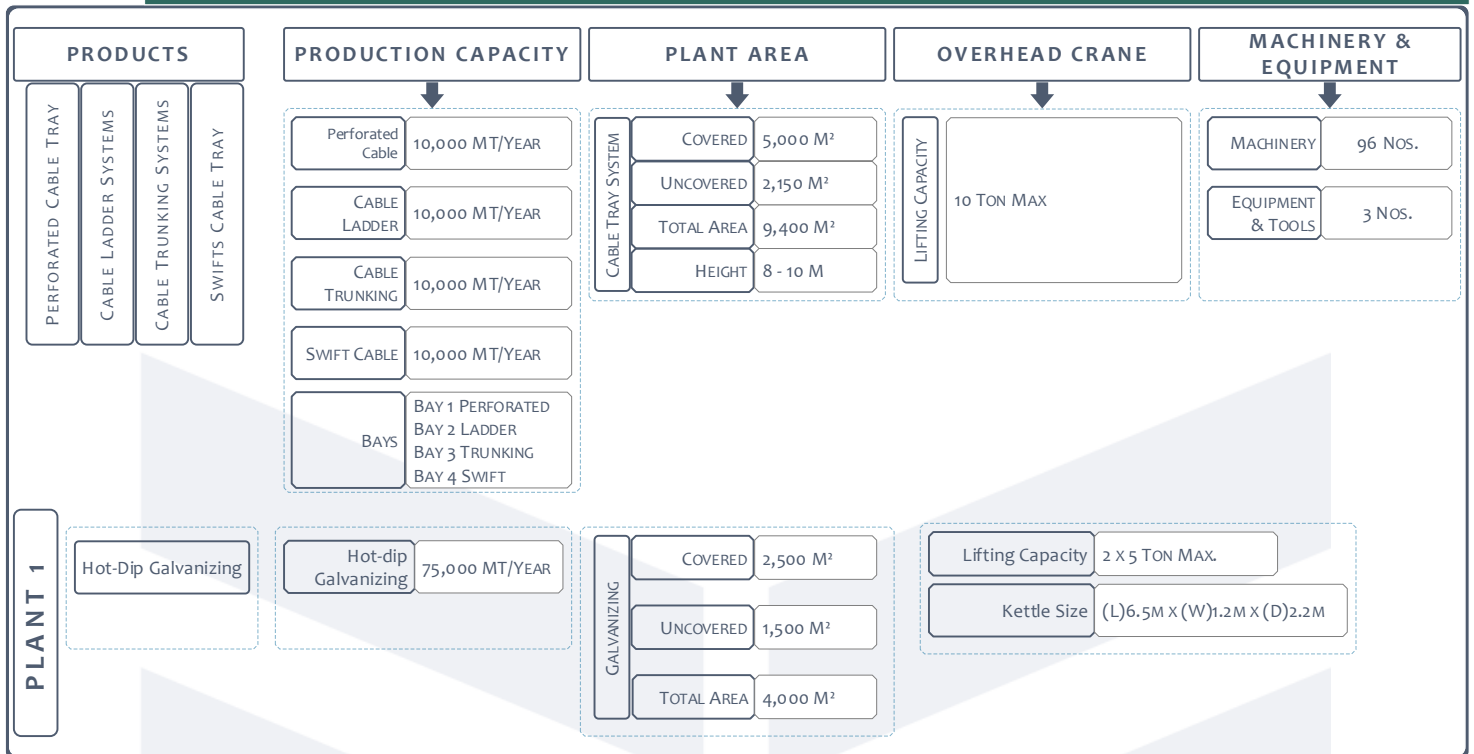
PRODUCTS

PRODUCTION CAPACITY

PLANT AREA

OVERHEAD CRANE

MACHINERY & EQUIPMENT

Perforated Cable Tray

Cable Ladder Systems

Cable Trunking Systems

Swifts Cable Tray

| | |
|---|---|
| Perforated Cable | 10,000 MT/Year |
| Cable Ladder | 10,000 MT/Year |
| Cable Trunking | 10,000 MT/Year |
| Swift Cable | 10,000 MT/Year |
| Bays | Bay 1 Perforated<br>Bay 2 Ladder<br>Bay 3 Trunking<br>Bay 4 Swift |

Cable Tray System

| | |
|---|---|
| Covered | 5,000 M² |
| Uncovered | 2,150 M² |
| Total Area | 9,400 M² |
| Height | 8 - 10 M |

Lifting Capacity

10 Ton Max

| | |
|---|---|
| Machinery | 96 Nos. |
| Equipment & Tools | 3 Nos. |

PLANT 1

Hot-Dip Galvanizing

| | |
|---|---|
| Hot-dip Galvanizing | 75,000 MT/Year |

Galvanizing

| | |
|---|---|
| Covered | 2,500 M² |
| Uncovered | 1,500 M² |
| Total Area | 4,000 M² |

| | |
|---|---|
| Lifting Capacity | 2 x 5 Ton Max. |
| Kettle Size | (L)6.5m x (W)1.2m x (D)2.2m |